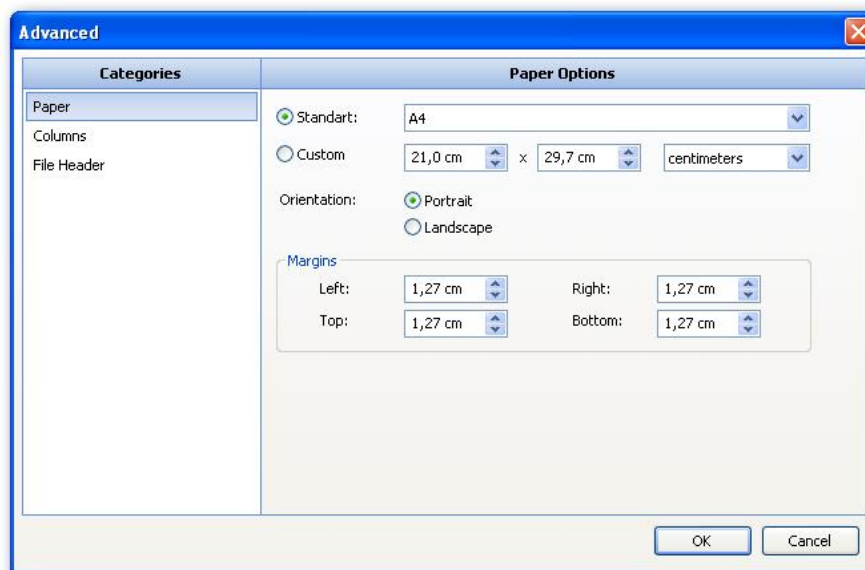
Advanced

| Categories | Paper Options |
|---|---|

Paper
Columns
File Header

Standart: A4

Custom 21,0 cm x 29,7 cm centimeters

Orientation: Portrait
Landscape

Margins
Left: 1,27 cm Right: 1,27 cm
Top: 1,27 cm Bottom: 1,27 cm

OK Cancel